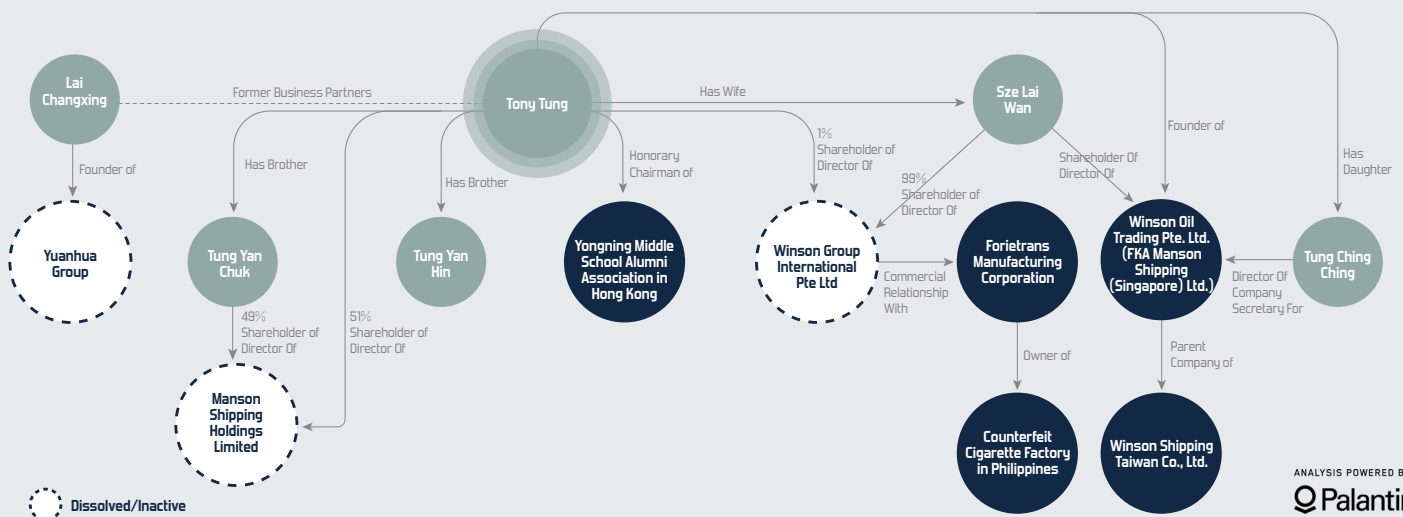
Lai Changxing

Former Business Partners

Tony Tung

Has Wife

Sze Lai Wan

Founder of

Has Daughter

Founder of

Yuanhua Group

Has Brother

Tung Yan Chuk

49% Shareholder of Director Of

Manson Shipping Holdings Limited

51% Shareholder of Director Of

Has Brother

Tung Yan Hin

Honorary Chairman of

Yongning Middle School Alumni Association in Hong Kong

1% Shareholder of Director Of

99% Shareholder of Director Of

Winson Group International Pte Ltd

Commercial Relationship With

Forietrans Manufacturing Corporation

Owner of

Counterfeit Cigarette Factory in Philippines

Shareholder Of Director Of

Winson Oil Trading Pte. Ltd. (FKA Manson Shipping (Singapore) Ltd.)

Parent Company of

Winson Shipping Taiwan Co., Ltd.

Director Of Company Secretary For

Tung Ching Ching

Dissolved/Inactive

ANALYSIS POWERED B

Palanti